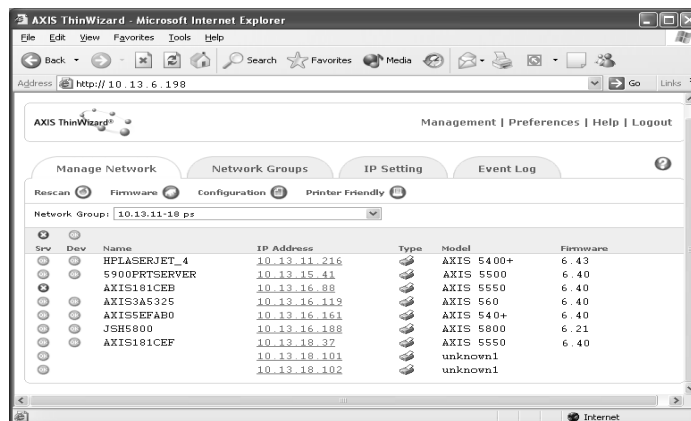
AXIS ThinWizard - Microsoft Internet Explorer

File Edit View Favorites Tools Help

Back Search Favorites Media

Address http://10.13.6.198 Go Links

AXIS ThinWizard

Management | Preferences | Help | Logout

Manage Network | Network Groups | IP Setting | Event Log

Rescan Firmware Configuration Printer Friendly

Network Group: 10.13.11-18 ps

| Srv | Dev | Name | IP Address | Type | Model | Firmware |
|---|---|---|---|---|---|---|
| | | HPLASERJET_4 | 10.13.11.216 | | AXIS 5400+ | 6.43 |
| | | 5900PRTSERVER | 10.13.15.41 | | AXIS 5500 | 6.40 |
| | | AXIS181CEB | 10.13.16.88 | | AXIS 5550 | 6.40 |
| | | AXIS3A5325 | 10.13.16.119 | | AXIS 560 | 6.40 |
| | | AXIS5EFAB0 | 10.13.16.161 | | AXIS 540+ | 6.40 |
| | | JSH5800 | 10.13.16.188 | | AXIS 5800 | 6.21 |
| | | AXIS181CEF | 10.13.18.37 | | AXIS 5550 | 6.40 |
| | | | 10.13.18.101 | | unknown1 | |
| | | | 10.13.18.102 | | unknown1 | |

Internet